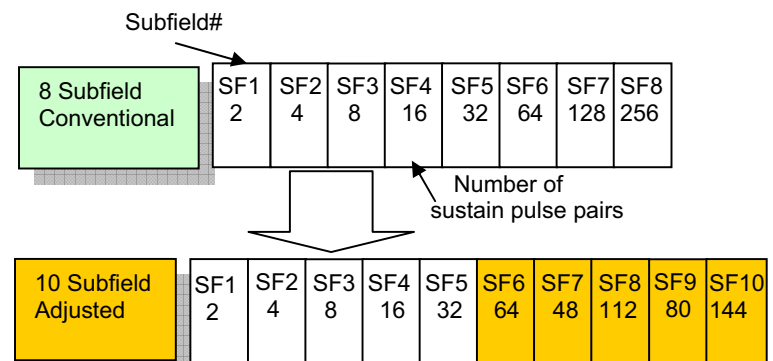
Subfield#

8 Subfield Conventional

| SF1 2 | SF2 4 | SF3 8 | SF4 16 | SF5 32 | SF6 64 | SF7 128 | SF8 256 |
|---|---|---|---|---|---|---|---|

Number of sustain pulse pairs

10 Subfield Adjusted

| SF1 2 | SF2 4 | SF3 8 | SF4 16 | SF5 32 | SF6 64 | SF7 48 | SF8 112 | SF9 80 | SF10 144 |
|---|---|---|---|---|---|---|---|---|---|